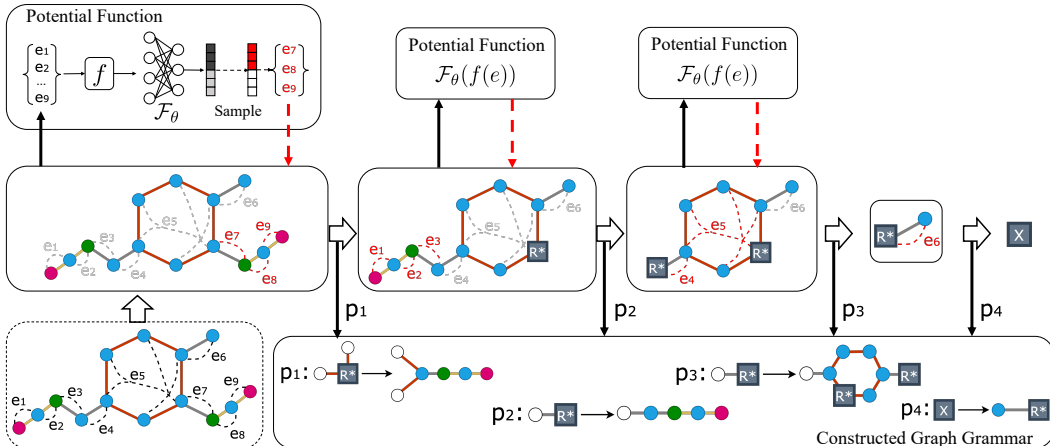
Potential Function

$e_1$ $e_2$ ... $e_9$ $f$ $\mathcal{F}_\theta$ Sample $e_7$ $e_8$ $e_9$

Potential Function
$\mathcal{F}_\theta(f(e))$

Potential Function
$\mathcal{F}_\theta(f(e))$

$e_1$ $e_2$ $e_3$ $e_4$ $e_5$ $e_6$ $e_7$ $e_8$ $e_9$

$e_1$ $e_2$ $e_3$ $e_4$ $e_5$ $e_6$ R*

R* $e_4$ $e_5$ R* $e_6$

R* $e_6$

X

$e_1$ $e_2$ $e_3$ $e_4$ $e_5$ $e_6$ $e_7$ $e_8$ $e_9$

$p_1$ $p_2$ $p_3$ $p_4$

$p_1$: R*

$p_2$: R*

$p_3$: R* R* R*

$p_4$: X R*

Constructed Graph Grammar